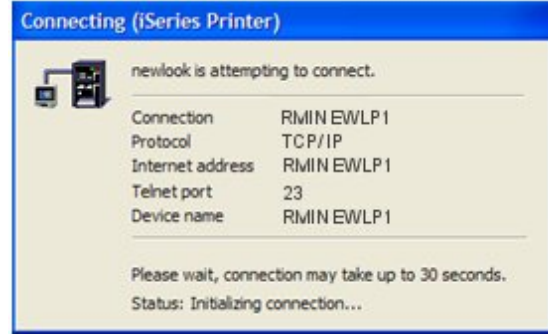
Connecting (iSeries Printer)

newlook is attempting to connect.

| Connection | RMINEWLP1 |
|---|---|
| Protocol | TCP/IP |
| Internet address | RMINEWLP1 |
| Telnet port | 23 |
| Device name | RMINEWLP1 |

Please wait, connection may take up to 30 seconds.

Status: Initializing connection...